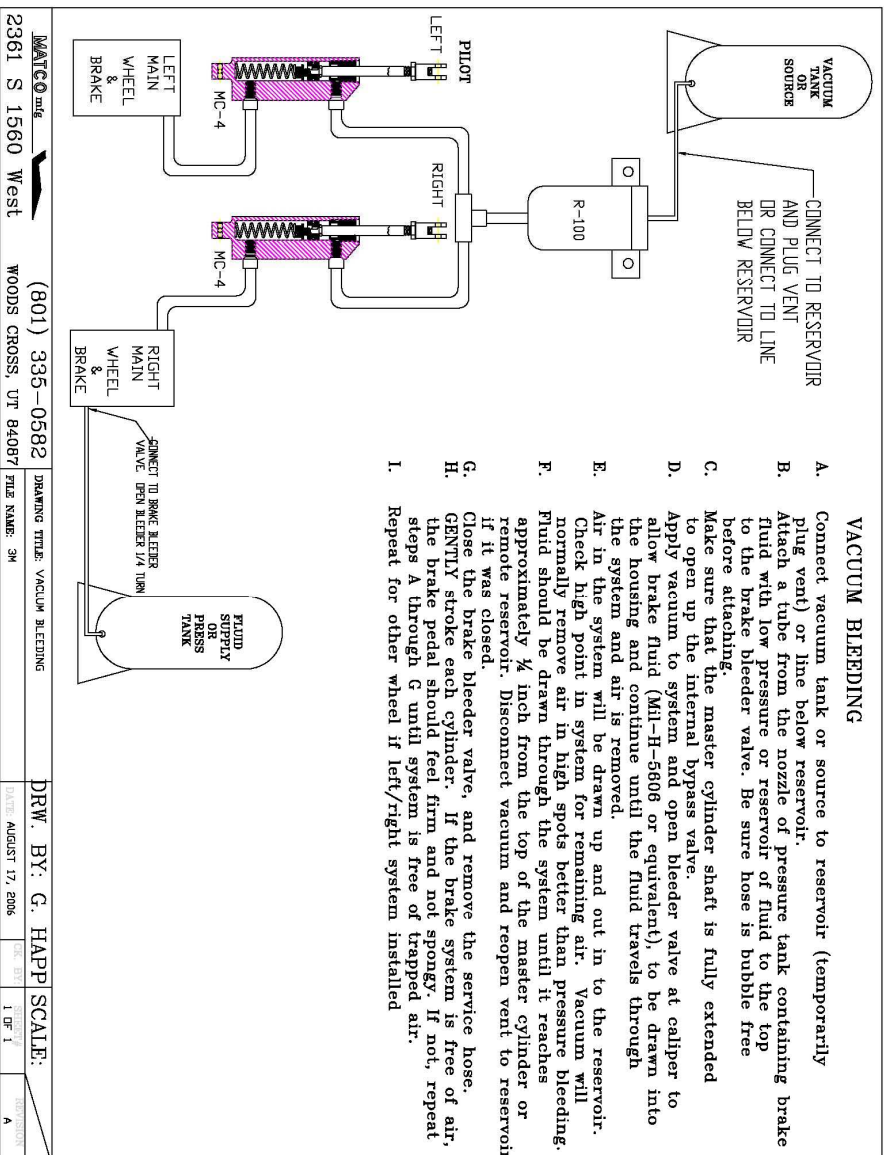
VACUUM BLEEDING

A. Connect vacuum tank or source to reservoir (temporarily plug vent) or line below reservoir.

B. Attach a tube from the nozzle of pressure tank containing brake fluid with low pressure or reservoir of fluid to the top to the brake bleeder valve. Be sure hose is bubble free before attaching.

C. Make sure that the master cylinder shaft is fully extended to open up the internal bypass valve.

D. Apply vacuum to system and open bleeder valve at caliper to allow brake fluid (Mil-H-5606 or equivalent), to be drawn into the housing and continue until the fluid travels through the system and air is removed.

E. Air in the system will be drawn up and out in to the reservoir. Check high point in system for remaining air. Vacuum will normally remove air in high spots better than pressure bleeding.

F. Fluid should be drawn through the system until it reaches approximately ¼ inch from the top of the master cylinder or remote reservoir. Disconnect vacuum and reopen vent to reservoi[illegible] if it was closed.

G. Close the brake bleeder valve, and remove the service hose.

H. GENTLY stroke each cylinder. If the brake system is free of air, the brake pedal should feel firm and not spongy. If not, repeat steps A through G until system is free of trapped air.

I. Repeat for other wheel if left/right system installed

VACUUM TANK OR SOURCE

CONNECT TO RESERVOIR AND PLUG VENT OR CONNECT TO LINE BELOW RESERVOIR

R-100

PILOT

LEFT

RIGHT

MC-4

MC-4

LEFT MAIN WHEEL & BRAKE

RIGHT MAIN WHEEL & BRAKE

CONNECT TO BRAKE BLEEDER VALVE. OPEN BLEEDER 1/4 TURN

FLUID SUPPLY OR PRESS TANK

MATCO mfg
2361 S 1560 West
(801) 335-0582
WOODS CROSS, UT 84087

DRAWING TITLE: VACUUM BLEEDING
FILE NAME: 3M
DRW. BY: G. HAPP
DATE: AUGUST 17, 2006
CK. BY:
SCALE:
SHEET# 1 OF 1
REVISION A